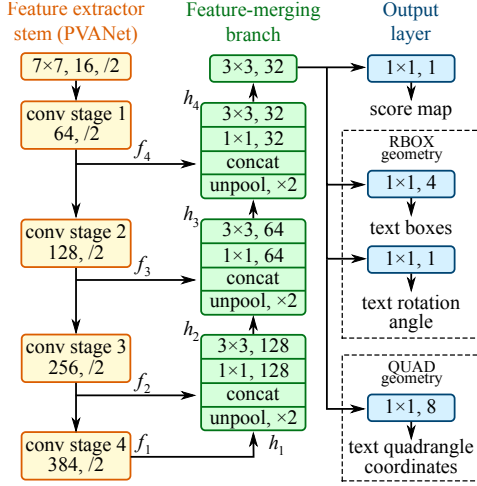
Feature extractor stem (PVANet)

Feature-merging branch

Output layer

7×7, 16, /2

conv stage 1
64, /2

conv stage 2
128, /2

conv stage 3
256, /2

conv stage 4
384, /2

$f_4$

$f_3$

$f_2$

$f_1$

3×3, 32

$h_4$

3×3, 32
1×1, 32
concat
unpool, ×2

$h_3$

3×3, 64
1×1, 64
concat
unpool, ×2

$h_2$

3×3, 128
1×1, 128
concat
unpool, ×2

$h_1$

1×1, 1
score map

RBOX geometry

1×1, 4
text boxes

1×1, 1
text rotation angle

QUAD geometry

1×1, 8
text quadrangle coordinates